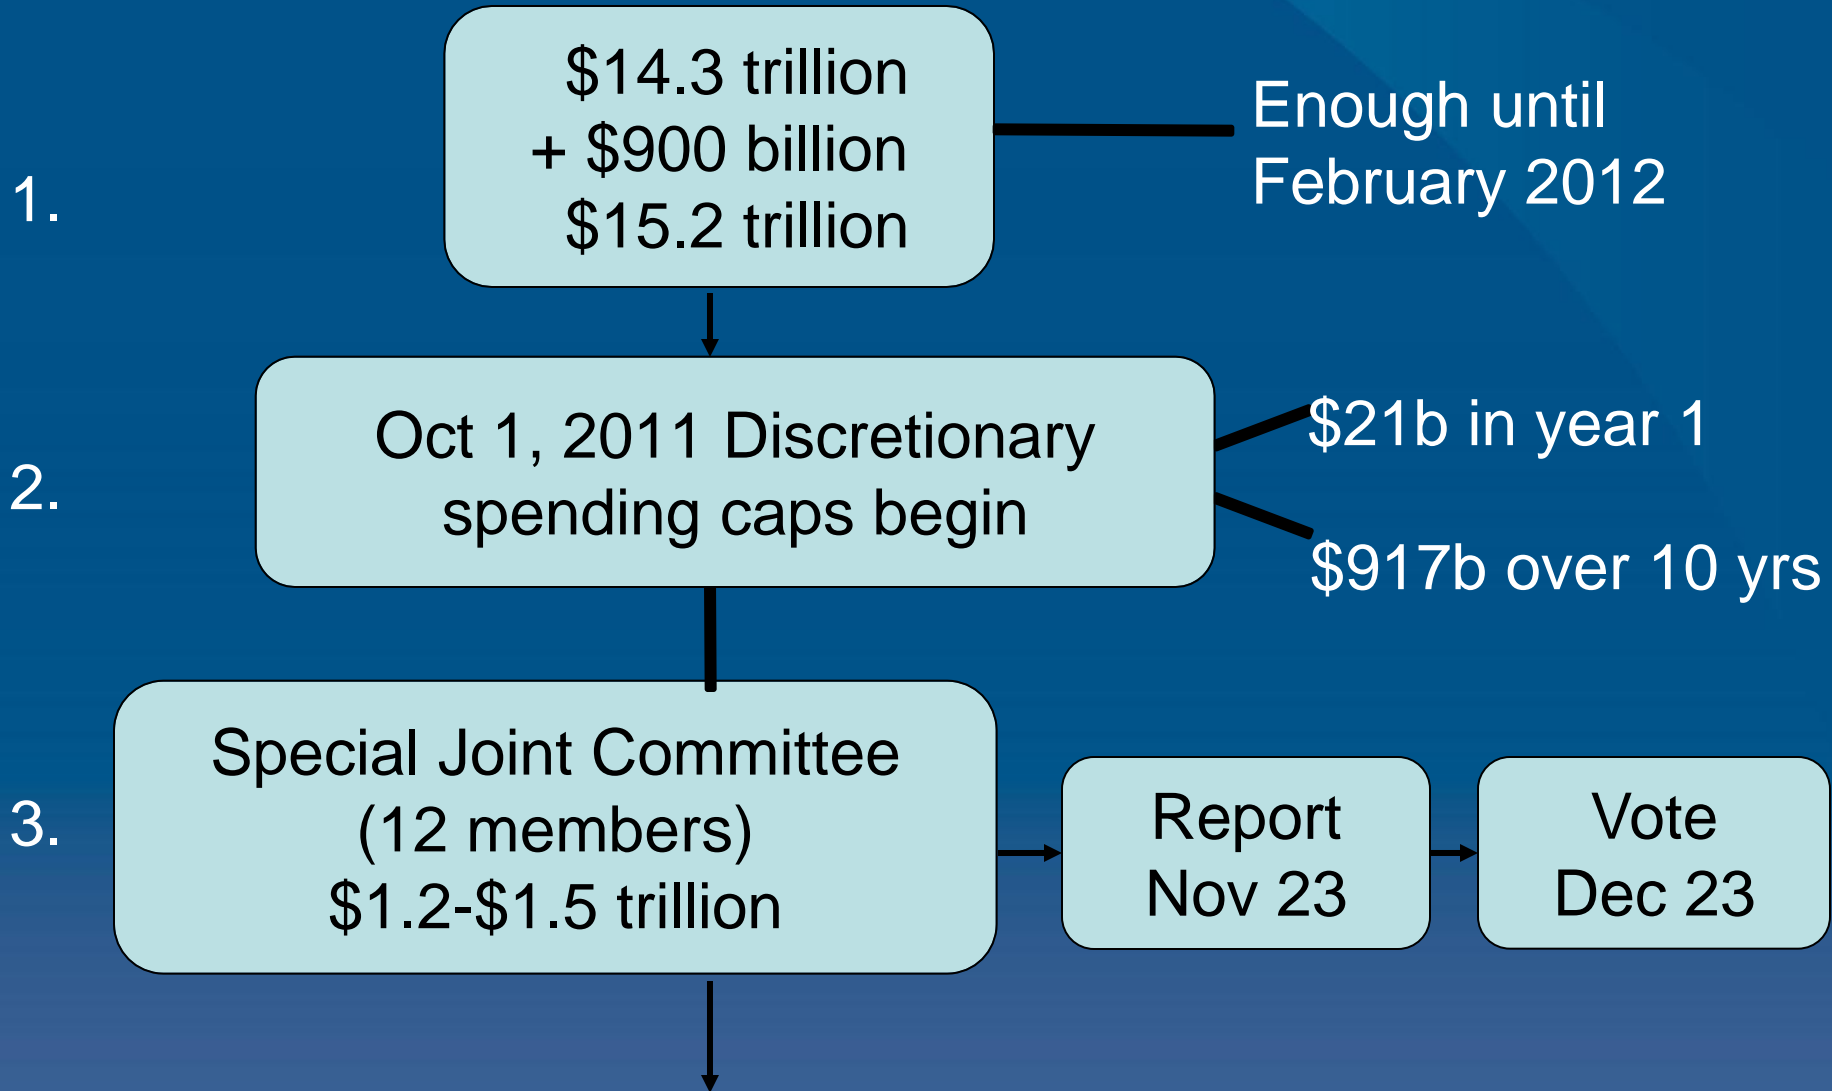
1.

\$14.3 trillion
+ \$900 billion
\$15.2 trillion

Enough until February 2012

2.

Oct 1, 2011 Discretionary spending caps begin

\$21b in year 1

\$917b over 10 yrs

3.

Special Joint Committee
(12 members)
\$1.2-\$1.5 trillion

Report
Nov 23

Vote
Dec 23